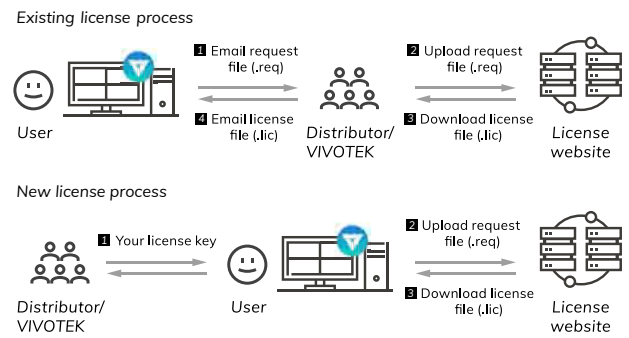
Existing license process

User

1 Email request file (.req)

4 Email license file (.lic)

Distributor/ VIVOTEK

2 Upload request file (.req)

3 Download license file (.lic)

License website

New license process

Distributor/ VIVOTEK

1 Your license key

User

2 Upload request file (.req)

3 Download license file (.lic)

License website